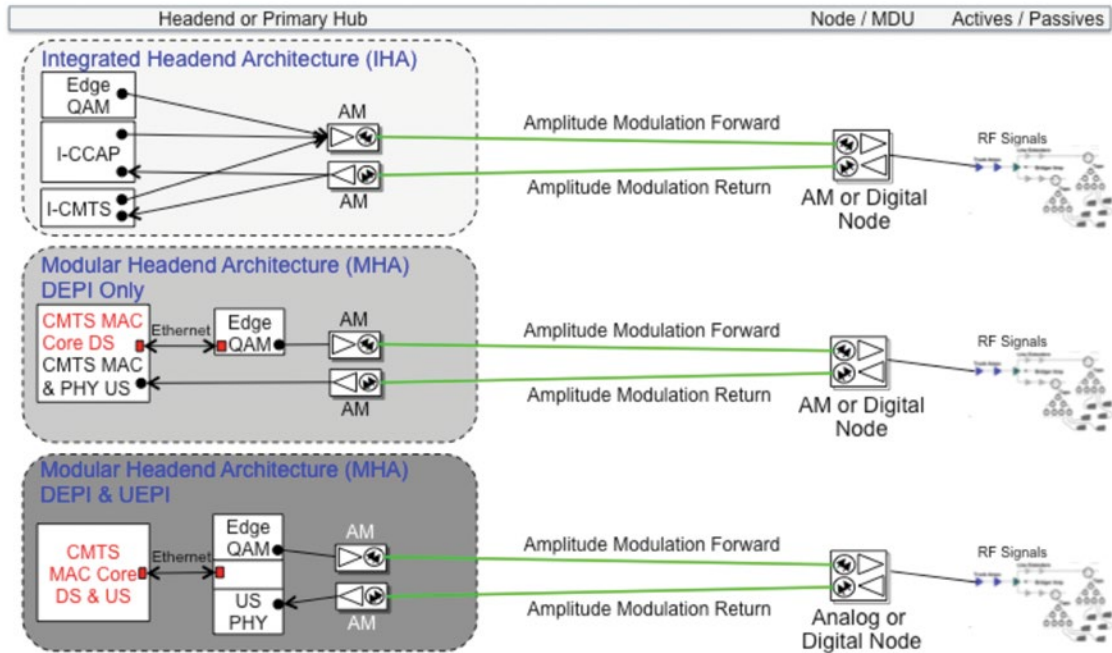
Headend or Primary Hub

Node / MDU

Actives / Passives

Integrated Headend Architecture (IHA)

Edge QAM

I-CCAP

I-CMTS

AM

AM

Amplitude Modulation Forward

Amplitude Modulation Return

AM or Digital Node

RF Signals

Modular Headend Architecture (MHA) DEPI Only

CMTS MAC Core DS

CMTS MAC & PHY US

Ethernet

Edge QAM

AM

AM

Amplitude Modulation Forward

Amplitude Modulation Return

AM or Digital Node

RF Signals

Modular Headend Architecture (MHA) DEPI & UEPI

CMTS MAC Core DS & US

Ethernet

Edge QAM

US PHY

AM

AM

Amplitude Modulation Forward

Amplitude Modulation Return

Analog or Digital Node

RF Signals